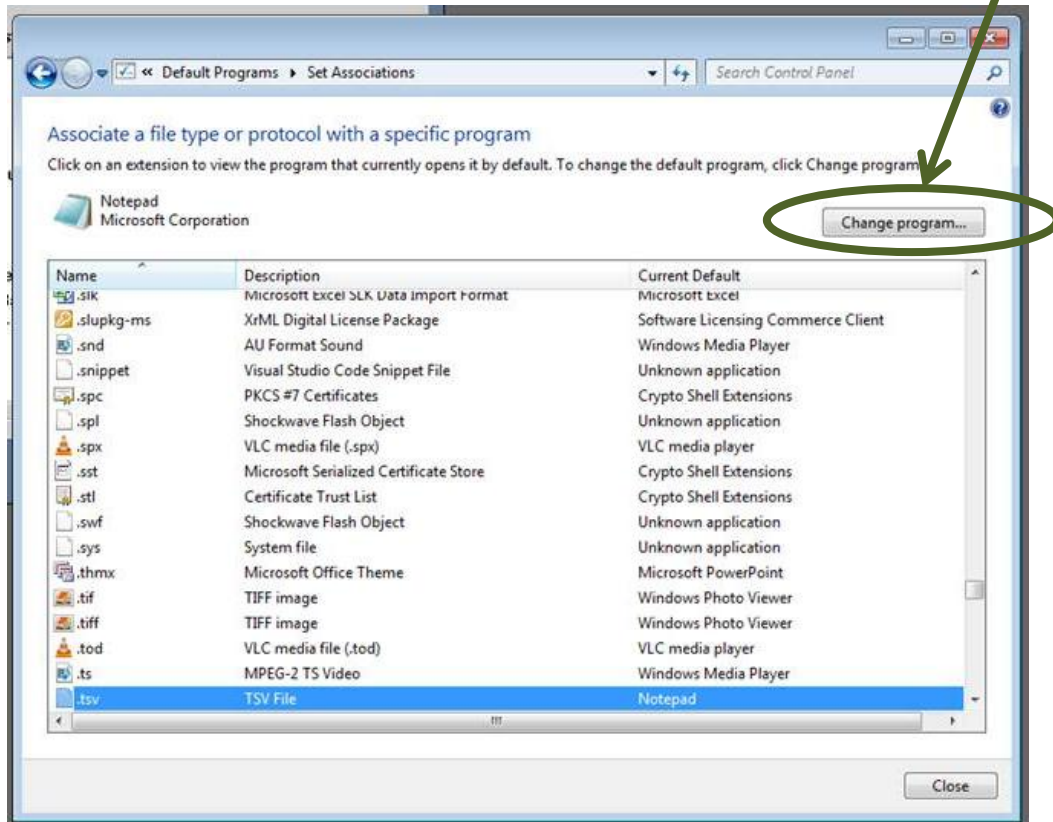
« Default Programs ▸ Set Associations

Search Control Panel

Associate a file type or protocol with a specific program

Click on an extension to view the program that currently opens it by default. To change the default program, click Change program

Notepad
Microsoft Corporation

Change program...

| Name | Description | Current Default |
|---|---|---|
| .slk | Microsoft Excel SLK Data Import Format | Microsoft Excel |
| .slupkg-ms | XrML Digital License Package | Software Licensing Commerce Client |
| .snd | AU Format Sound | Windows Media Player |
| .snippet | Visual Studio Code Snippet File | Unknown application |
| .spc | PKCS #7 Certificates | Crypto Shell Extensions |
| .spl | Shockwave Flash Object | Unknown application |
| .spx | VLC media file (.spx) | VLC media player |
| .sst | Microsoft Serialized Certificate Store | Crypto Shell Extensions |
| .stl | Certificate Trust List | Crypto Shell Extensions |
| .swf | Shockwave Flash Object | Unknown application |
| .sys | System file | Unknown application |
| .thmx | Microsoft Office Theme | Microsoft PowerPoint |
| .tif | TIFF image | Windows Photo Viewer |
| .tiff | TIFF image | Windows Photo Viewer |
| .tod | VLC media file (.tod) | VLC media player |
| .ts | MPEG-2 TS Video | Windows Media Player |
| .tsv | TSV File | Notepad |

Close